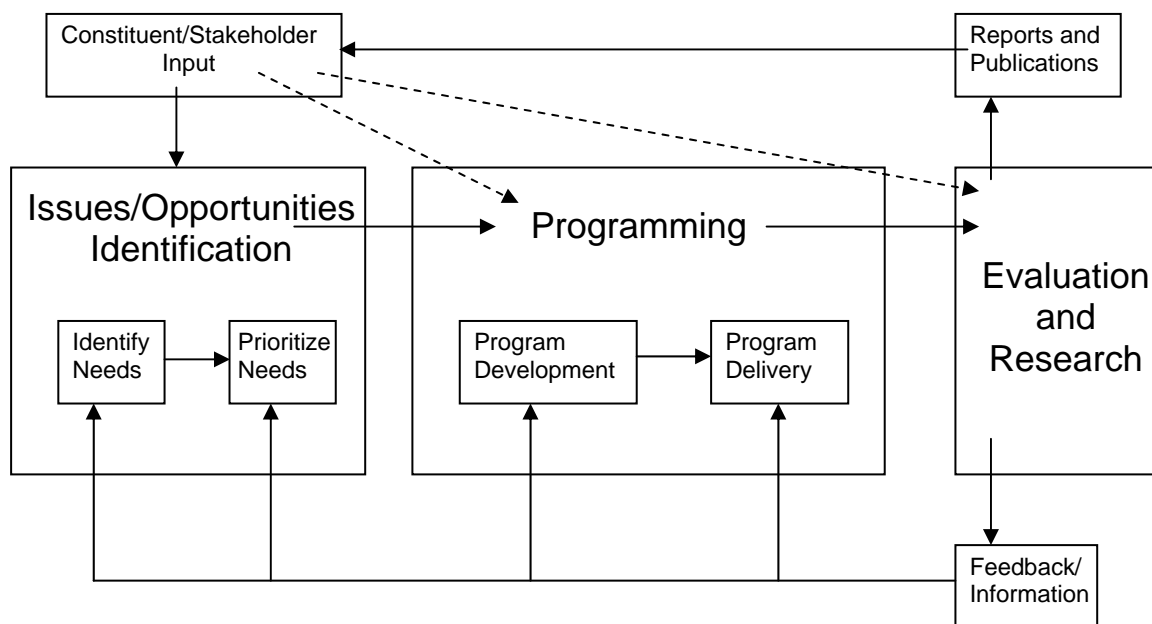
Constituent/Stakeholder Input

Reports and Publications

Issues/Opportunities Identification

Identify Needs

Prioritize Needs

Programming

Program Development

Program Delivery

Evaluation and Research

Feedback/ Information